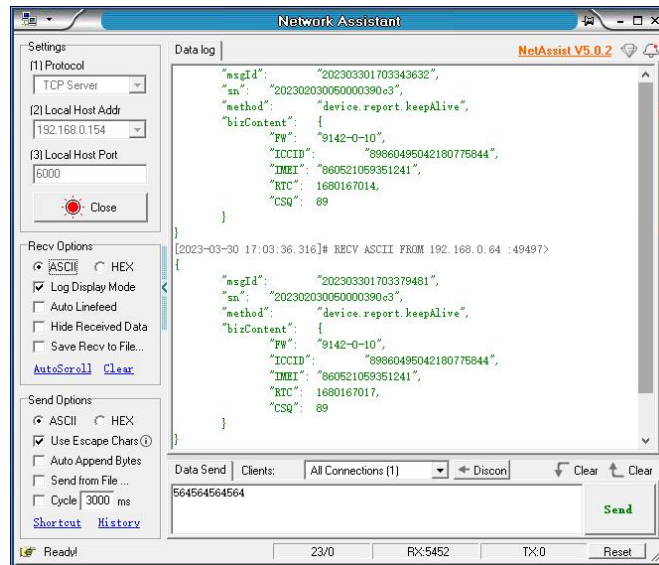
Network Assistant

Settings
(1) Protocol
TCP Server
(2) Local Host Addr
192.168.0.154
(3) Local Host Port
6000
Close

Recv Options
ASCII HEX
Log Display Mode
Auto Linefeed
Hide Received Data
Save Recv to File...
AutoScroll Clear

Send Options
ASCII HEX
Use Escape Chars
Auto Append Bytes
Send from File ...
Cycle 3000 ms
Shortcut History

Data log
NetAssist V5.0.2

"msgId": "202303301703343632",
"sn": "202302030050000390c3",
"method": "device.report.keepAlive",
"bizContent": {
"FW": "9142-0-10",
"ICCID": "89860495042180775844",
"IMEI": "860521059351241",
"RTC": 1680167014,
"CSQ": 89
}
}
[2023-03-30 17:03:36.316]# RECV ASCII FROM 192.168.0.64 :49497>
{
"msgId": "202303301703379481",
"sn": "202302030050000390c3",
"method": "device.report.keepAlive",
"bizContent": {
"FW": "9142-0-10",
"ICCID": "89860495042180775844",
"IMEI": "860521059351241",
"RTC": 1680167017,
"CSQ": 89
}
}

Data Send Clients: All Connections (1) Discon Clear Clear
564564564564
Send

Ready! 23/0 RX:5452 TX:0 Reset